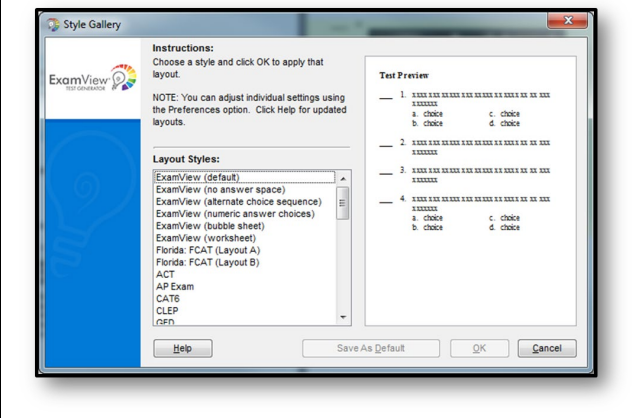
Style Gallery

ExamView TEST GENERATOR

Instructions:
Choose a style and click OK to apply that layout.

NOTE: You can adjust individual settings using the Preferences option. Click Help for updated layouts.

Layout Styles:
ExamView (default)
ExamView (no answer space)
ExamView (alternate choice sequence)
ExamView (numeric answer choices)
ExamView (bubble sheet)
ExamView (worksheet)
Florida: FCAT (Layout A)
Florida: FCAT (Layout B)
ACT
AP Exam
CAT6
CLEP
GED

Test Preview

___ 1. xxxx xxx xxxxx xxx xxxxx xx xxxx xx xx xxx xxxxxxx
a. choice c. choice
b. choice d. choice

___ 2. xxxx xxx xxxxx xxx xxxxx xx xxxx xx xx xxx xxxxxxx

___ 3. xxxx xxx xxxxx xxx xxxxx xx xxxx xx xx xxx xxxxxxx

___ 4. xxxx xxx xxxxx xxx xxxxx xx xxxx xx xx xxx xxxxxxx
a. choice c. choice
b. choice d. choice

Help | Save As Default | OK | Cancel